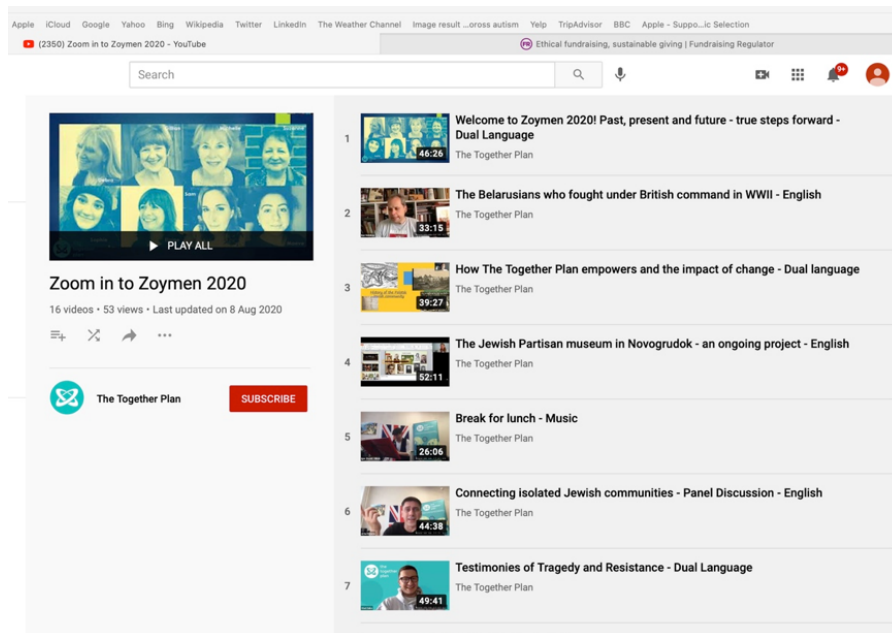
Apple iCloud Google Yahoo Bing Wikipedia Twitter LinkedIn The Weather Channel Image result ...cross autism Yelp TripAdvisor BBC Apple - Suppo...ic Selection

(2350) Zoom in to Zoymen 2020 - YouTube

Ethical fundraising, sustainable giving | Fundraising Regulator

Search

9+

PLAY ALL

Zoom in to Zoymen 2020

16 videos • 53 views • Last updated on 8 Aug 2020

The Together Plan

SUBSCRIBE

1 46:26 Welcome to Zoymen 2020! Past, present and future - true steps forward - Dual Language
The Together Plan

2 33:15 The Belarusians who fought under British command in WWII - English
The Together Plan

3 39:27 How The Together Plan empowers and the impact of change - Dual language
The Together Plan

4 52:11 The Jewish Partisan museum in Novogrudok - an ongoing project - English
The Together Plan

5 26:06 Break for lunch - Music
The Together Plan

6 44:38 Connecting isolated Jewish communities - Panel Discussion - English
The Together Plan

7 49:41 Testimonies of Tragedy and Resistance - Dual Language
The Together Plan